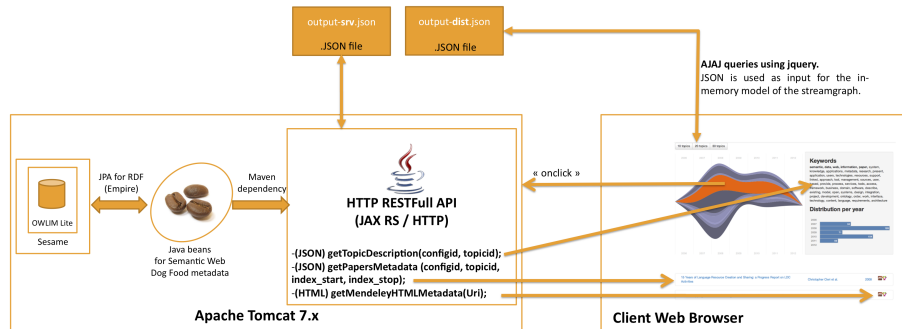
output-srv.json

.JSON file

output-dist.json

.JSON file

AJAJ queries using jquery.
JSON is used as input for the in-memory model of the streamgraph.

OWLIM Lite

Sesame

JPA for RDF (Empire)

Java beans for Semantic Web Dog Food metadata

Maven dependency

HTTP RESTFull API
(JAX RS / HTTP)

-(JSON) getTopicDescription(configid, topicid);
-(JSON) getPapersMetadata (configid, topicid, index_start, index_stop);
-(HTML) getMendeleyHTMLMetadata(Uri);

« onclick »

Keywords

Distribution per year

Apache Tomcat 7.x

Client Web Browser